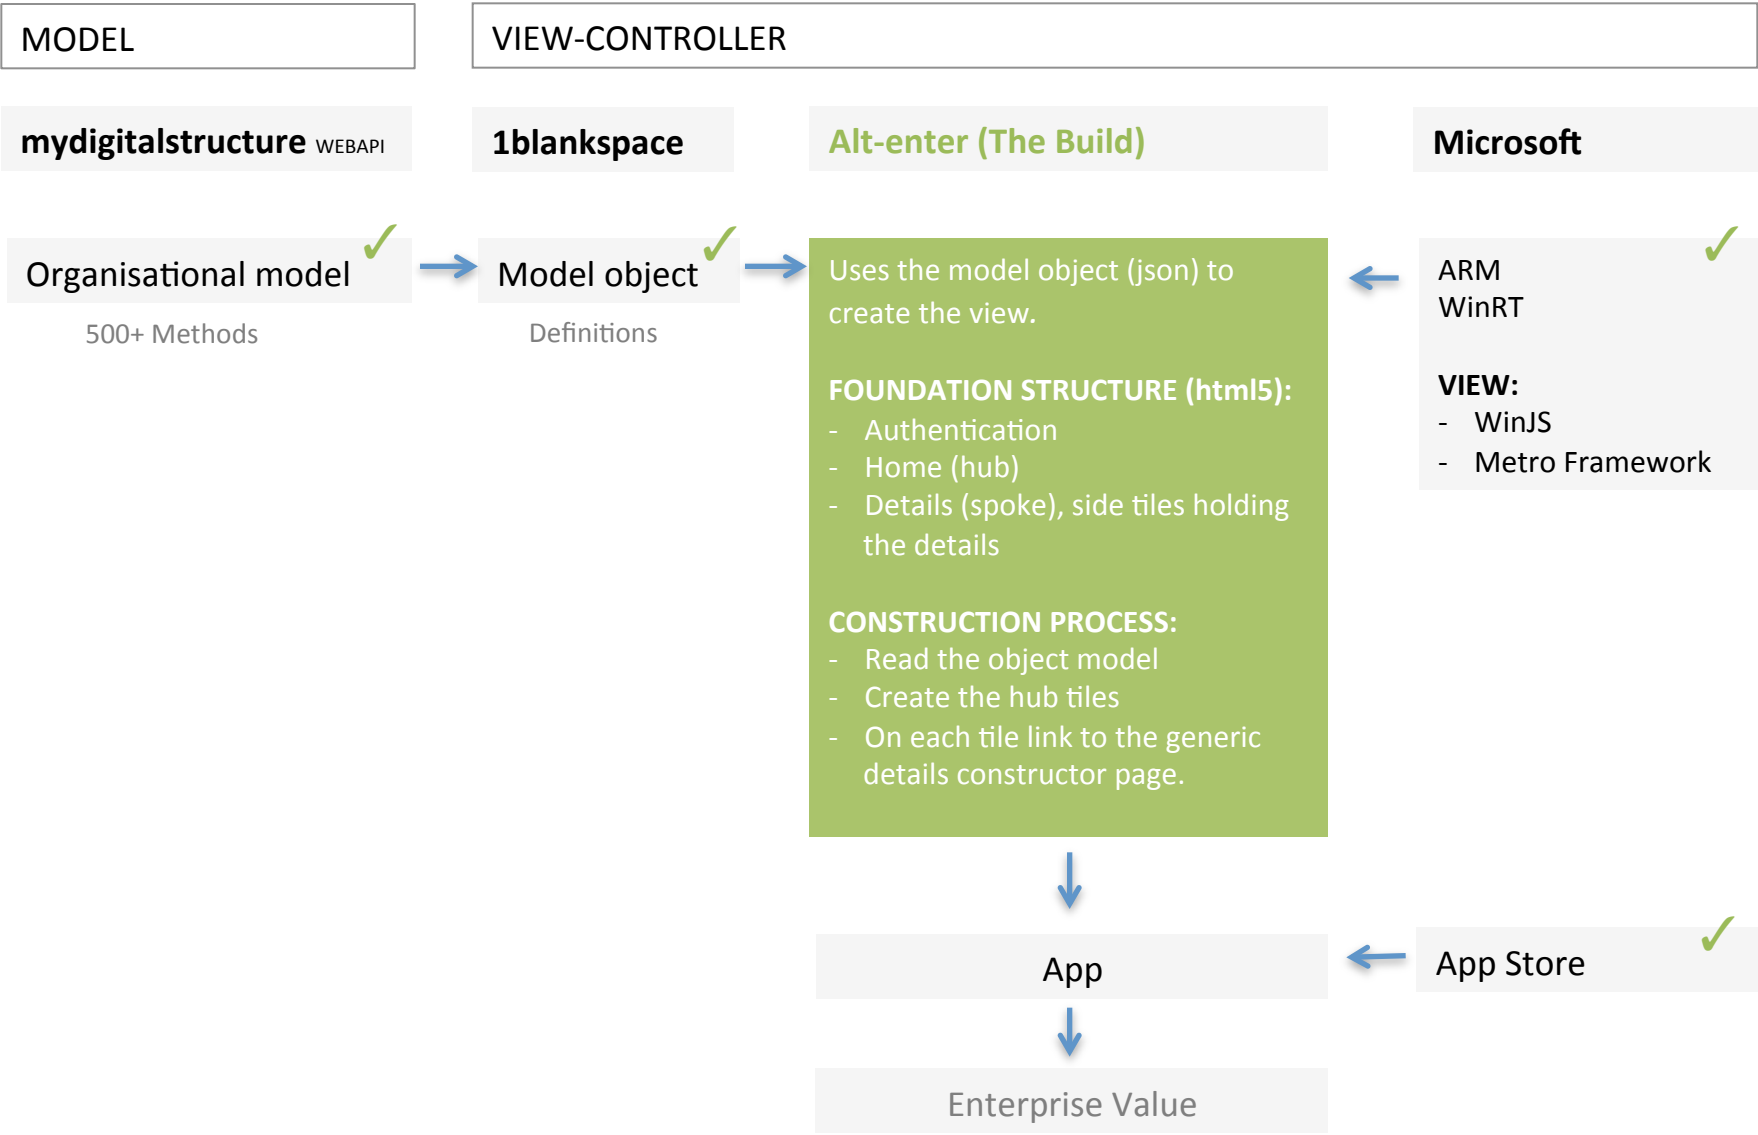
MODEL

VIEW-CONTROLLER

mydigitalstructure WEBAPI

1blankspace

Alt-enter (The Build)

Microsoft

Organisational model

500+ Methods

Model object

Definitions

Uses the model object (json) to create the view.

FOUNDATION STRUCTURE (html5):
- Authentication
- Home (hub)
- Details (spoke), side tiles holding the details

CONSTRUCTION PROCESS:
- Read the object model
- Create the hub tiles
- On each tile link to the generic details constructor page.

ARM
WinRT

VIEW:
- WinJS
- Metro Framework

App

App Store

Enterprise Value